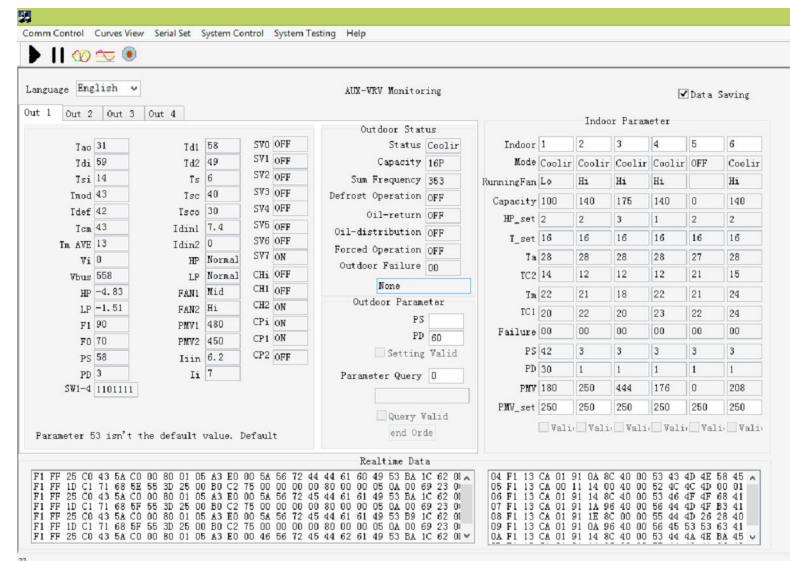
Comm Control Curves View Serial Set System Control System Testing Help

Language English

AUX-VRV Monitoring

Data Saving

Out 1 Out 2 Out 3 Out 4

Tao 31
Tdi 59
Tsi 14
Tmod 43
Tdef 42
Tcm 43
Tm AVE 13
Vi 0
Vbus 558
HP -4.83
LP -1.51
F1 90
F0 70
PS 58
PD 3
SW1-4 1101111

Td1 58
Td2 49
Ts 6
Tsc 40
Tsco 30
Idin1 7.4
Idin2 0
HP Normal
LP Normal
FAN1 Mid
FAN2 Hi
PMV1 480
PMV2 450
Iin 6.2
Ii 7

SV0 OFF
SV1 OFF
SV2 OFF
SV3 OFF
SV4 OFF
SV5 OFF
SV6 OFF
SV7 ON
CH1 OFF
CH1 OFF
CH2 ON
CP1 ON
CP1 ON
CP2 OFF

Outdoor Status
Status Coolir
Capacity 16P
Sum Frequency 353
Defrost Operation OFF
Oil-return OFF
Oil-distribution OFF
Forced Operation OFF
Outdoor Failure 00
None

Outdoor Parameter
PS
PD 60
Setting Valid
Parameter Query 0
Query Valid
end Orde

Parameter 53 isn't the default value. Default

Indoor Parameter

| Indoor | 1 | 2 | 3 | 4 | 5 | 6 |
|---|---|---|---|---|---|---|
| Mode | Coolir | Coolir | Coolir | Coolir | OFF | Coolir |
| RunningFan | Lo | Hi | Hi | Hi | | Hi |
| Capacity | 100 | 140 | 175 | 140 | 0 | 140 |
| HP_set | 2 | 2 | 3 | 1 | 2 | 2 |
| T_set | 16 | 16 | 16 | 16 | 16 | 16 |
| Ta | 28 | 28 | 28 | 28 | 27 | 28 |
| TC2 | 14 | 12 | 12 | 12 | 21 | 15 |
| Tm | 22 | 21 | 18 | 22 | 21 | 24 |
| TC1 | 20 | 22 | 20 | 23 | 22 | 24 |
| Failure | 00 | 00 | 00 | 00 | 00 | 00 |
| PS | 42 | 3 | 3 | 3 | 3 | 3 |
| PD | 30 | 1 | 1 | 1 | 1 | 1 |
| PMV | 180 | 250 | 444 | 176 | 0 | 208 |
| PMV_set | 250 | 250 | 250 | 250 | 250 | 250 |

Vali Vali Vali Vali Vali Vali

Realtime Data

F1 FF 25 C0 43 5A C0 00 80 01 05 A3 E0 00 5A 56 72 44 44 61 60 49 53 BA 1C 62 0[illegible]
F1 FF 1D C1 71 68 5E 55 3D 25 00 B0 C2 75 00 00 00 00 80 00 00 05 0A 00 69 23 0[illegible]
F1 FF 25 C0 43 5A C0 00 80 01 05 A3 E0 00 5A 56 72 45 44 61 61 49 53 BA 1C 62 0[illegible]
F1 FF 1D C1 71 68 5F 55 3D 25 00 B0 C2 75 00 00 00 00 80 00 00 05 0A 00 69 23 0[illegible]
F1 FF 25 C0 43 5A C0 00 80 01 05 A3 E0 00 5A 56 72 45 44 61 61 49 53 B9 1C 62 0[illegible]
F1 FF 1D C1 71 68 5F 55 3D 25 00 B0 C2 75 00 00 00 00 80 00 00 05 0A 00 69 23 0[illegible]
F1 FF 25 C0 43 5A C0 00 80 01 05 A3 E0 00 46 56 72 45 44 62 61 49 53 BA 1C 62 0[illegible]

04 F1 13 CA 01 91 0A 8C 40 00 53 43 4D 4E 58 45
05 F1 13 CA 01 11 14 00 40 00 52 4C 4C 4D 00 01
06 F1 13 CA 01 91 14 8C 40 00 53 46 4F 4F 68 41
07 F1 13 CA 01 91 1A 96 40 00 56 44 4D 4F B3 41
08 F1 13 CA 01 91 1E 8C 40 00 55 44 4D 26 28 40
09 F1 13 CA 01 91 0A 96 40 00 56 45 53 53 63 41
0A F1 13 CA 01 91 14 8C 40 00 53 44 4A 4E BA 45